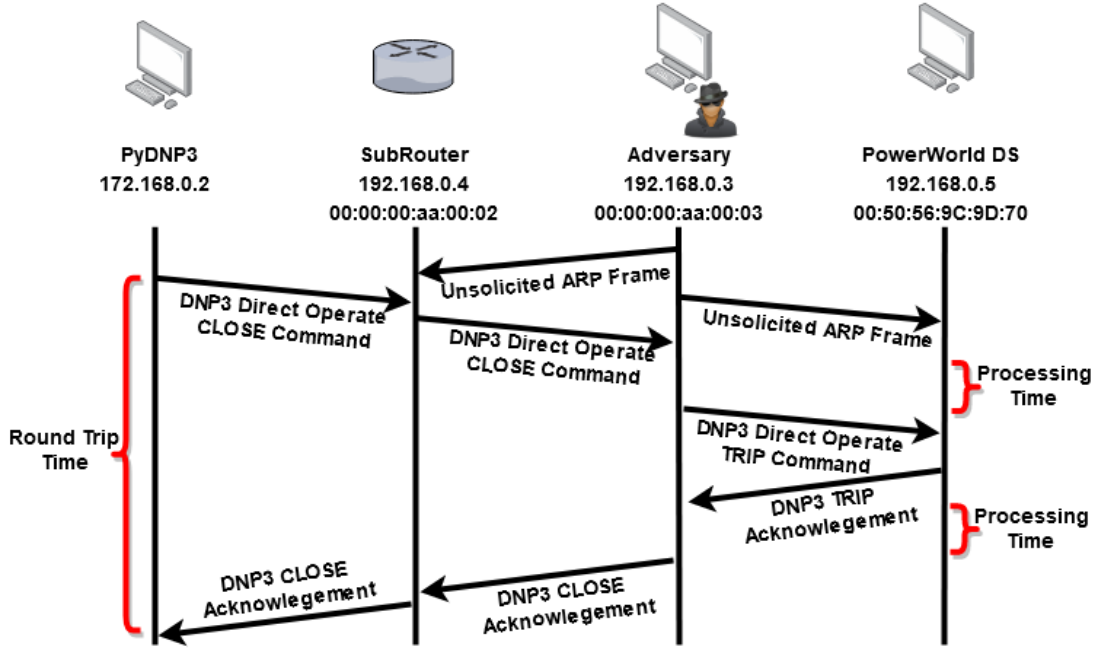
PyDNP3
172.168.0.2

SubRouter
192.168.0.4
00:00:00:aa:00:02

Adversary
192.168.0.3
00:00:00:aa:00:03

PowerWorld DS
192.168.0.5
00:50:56:9C:9D:70

Unsolicited ARP Frame

DNP3 Direct Operate CLOSE Command

Unsolicited ARP Frame

DNP3 Direct Operate CLOSE Command

Processing Time

Round Trip Time

DNP3 Direct Operate TRIP Command

DNP3 TRIP Acknowlegement

Processing Time

DNP3 CLOSE Acknowlegement

DNP3 CLOSE Acknowlegement